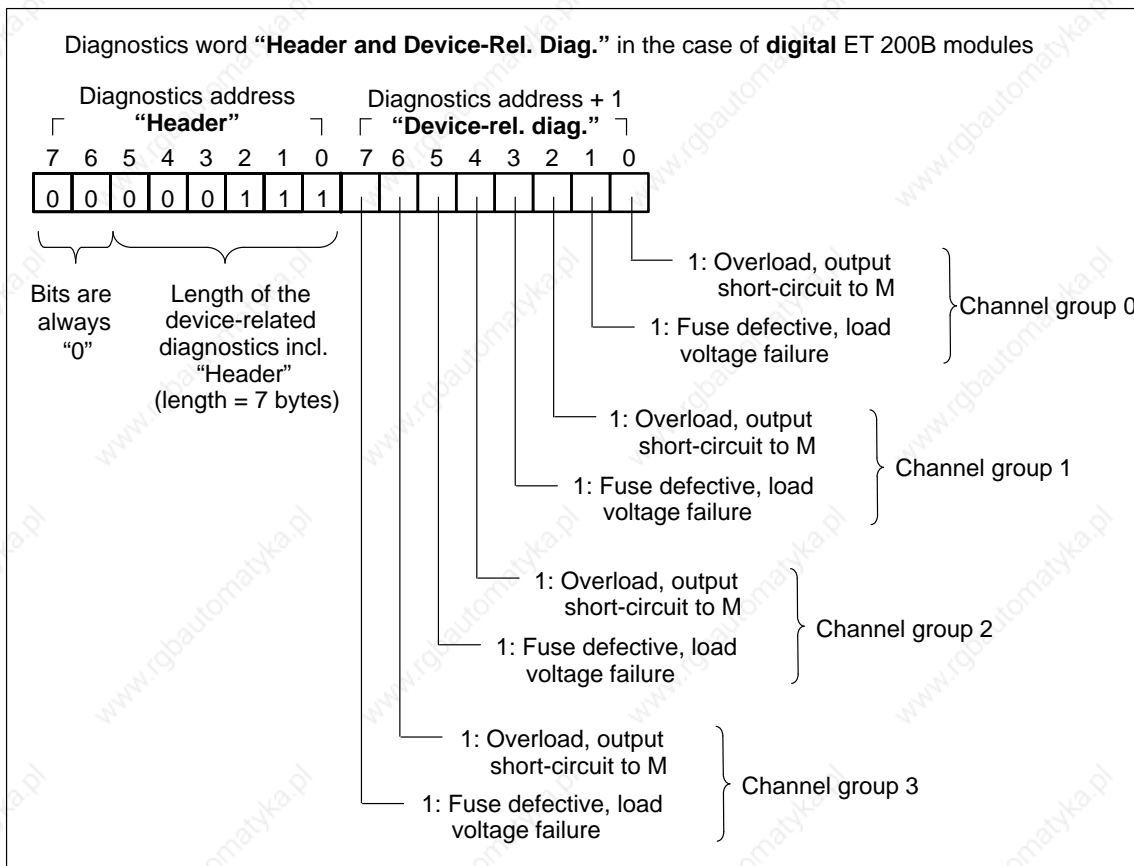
Diagnostics word **"Header and Device-Rel. Diag."** in the case of **digital** ET 200B modules

Diagnostics address
**"Header"**

Diagnostics address + 1
**"Device-rel. diag."**

| 7 | 6 | 5 | 4 | 3 | 2 | 1 | 0 | 7 | 6 | 5 | 4 | 3 | 2 | 1 | 0 |
|---|---|---|---|---|---|---|---|---|---|---|---|---|---|---|---|
| 0 | 0 | 0 | 0 | 0 | 1 | 1 | 1 | | | | | | | | |

Bits are always "0"

Length of the device-related diagnostics incl. "Header" (length = 7 bytes)

1: Overload, output short-circuit to M
1: Fuse defective, load voltage failure
Channel group 0

1: Overload, output short-circuit to M
1: Fuse defective, load voltage failure
Channel group 1

1: Overload, output short-circuit to M
1: Fuse defective, load voltage failure
Channel group 2

1: Overload, output short-circuit to M
1: Fuse defective, load voltage failure
Channel group 3

www.rgbautomatyka.pl